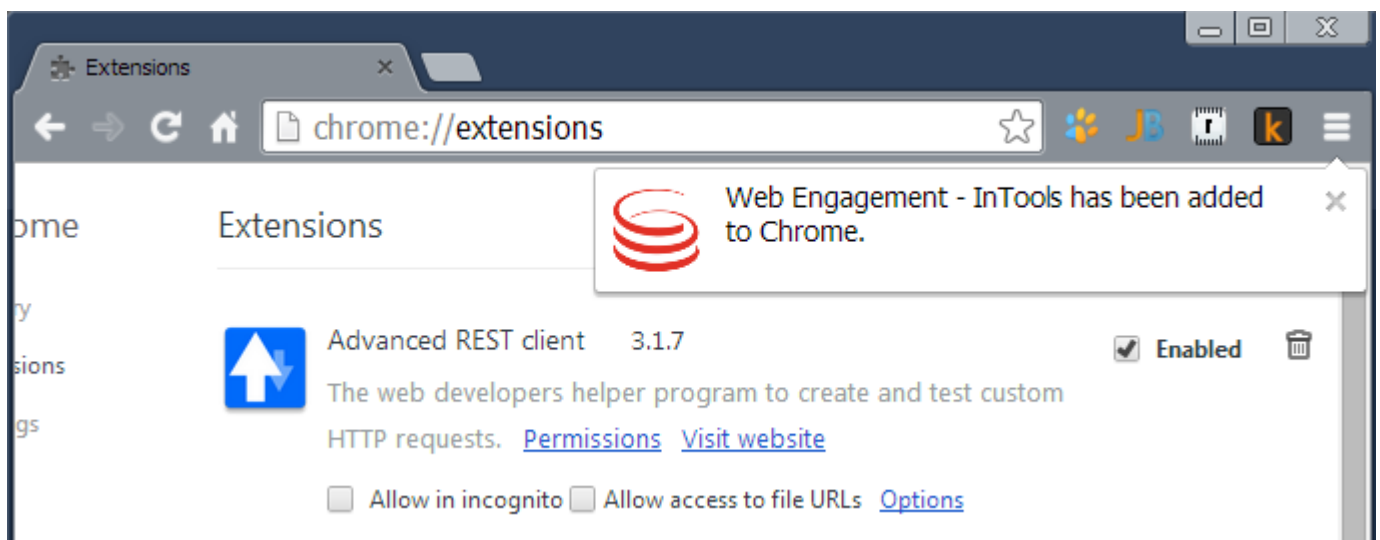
Extensions ×

chrome://extensions

JB

k

Web Engagement - InTools has been added to Chrome. ×

ome

Extensions

y

sions

gs

Advanced REST client 3.1.7

Enabled

The web developers helper program to create and test custom HTTP requests. Permissions Visit website

Allow in incognito Allow access to file URLs Options